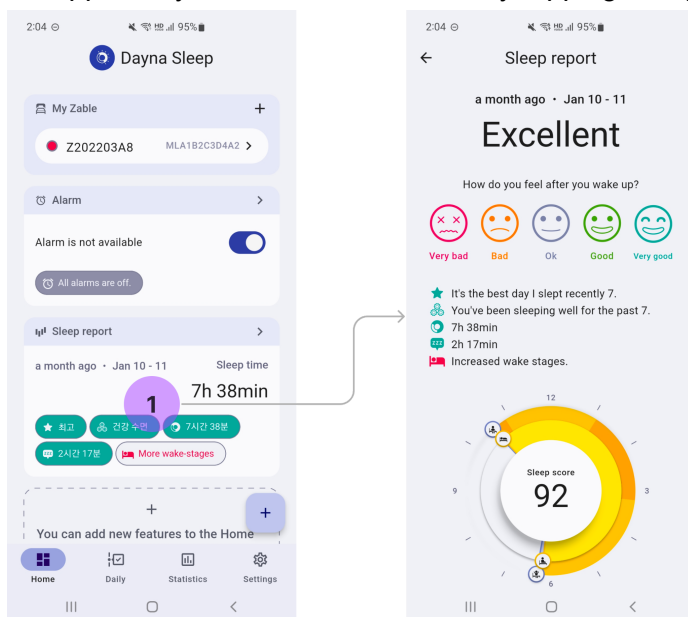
2:04 95%

Dayna Sleep

My Zable +

Z202203A8 MLA1B2C3D4A2 >

Alarm >

Alarm is not available

All alarms are off.

Sleep report >

a month ago • Jan 10 - 11 Sleep time

7h 38min

1

최고 건강 수면 7시간 38분

2시간 17분 More wake-stages

+

You can add new features to the Home

+

Home Daily Statistics Settings

2:04 95%

Sleep report

a month ago • Jan 10 - 11

Excellent

How do you feel after you wake up?

Very bad Bad Ok Good Very good

It's the best day I slept recently 7.

You've been sleeping well for the past 7.

7h 38min

2h 17min

Increased wake stages.

12

3

6

9

Sleep score

92